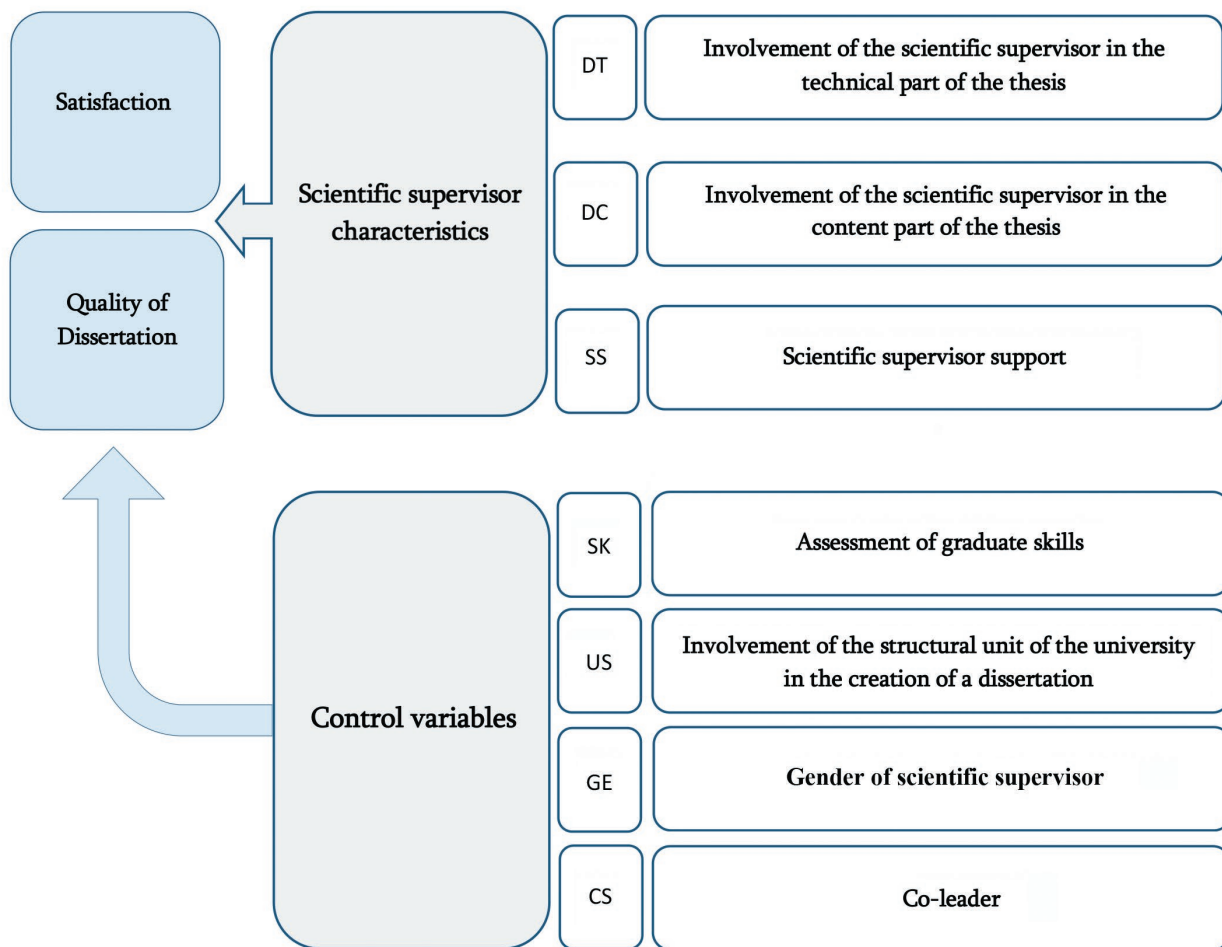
Satisfaction

Quality of Dissertation

Scientific supervisor characteristics

DT

Involvement of the scientific supervisor in the technical part of the thesis

DC

Involvement of the scientific supervisor in the content part of the thesis

SS

Scientific supervisor support

Control variables

SK

Assessment of graduate skills

US

Involvement of the structural unit of the university in the creation of a dissertation

GE

Gender of scientific supervisor

CS

Co-leader